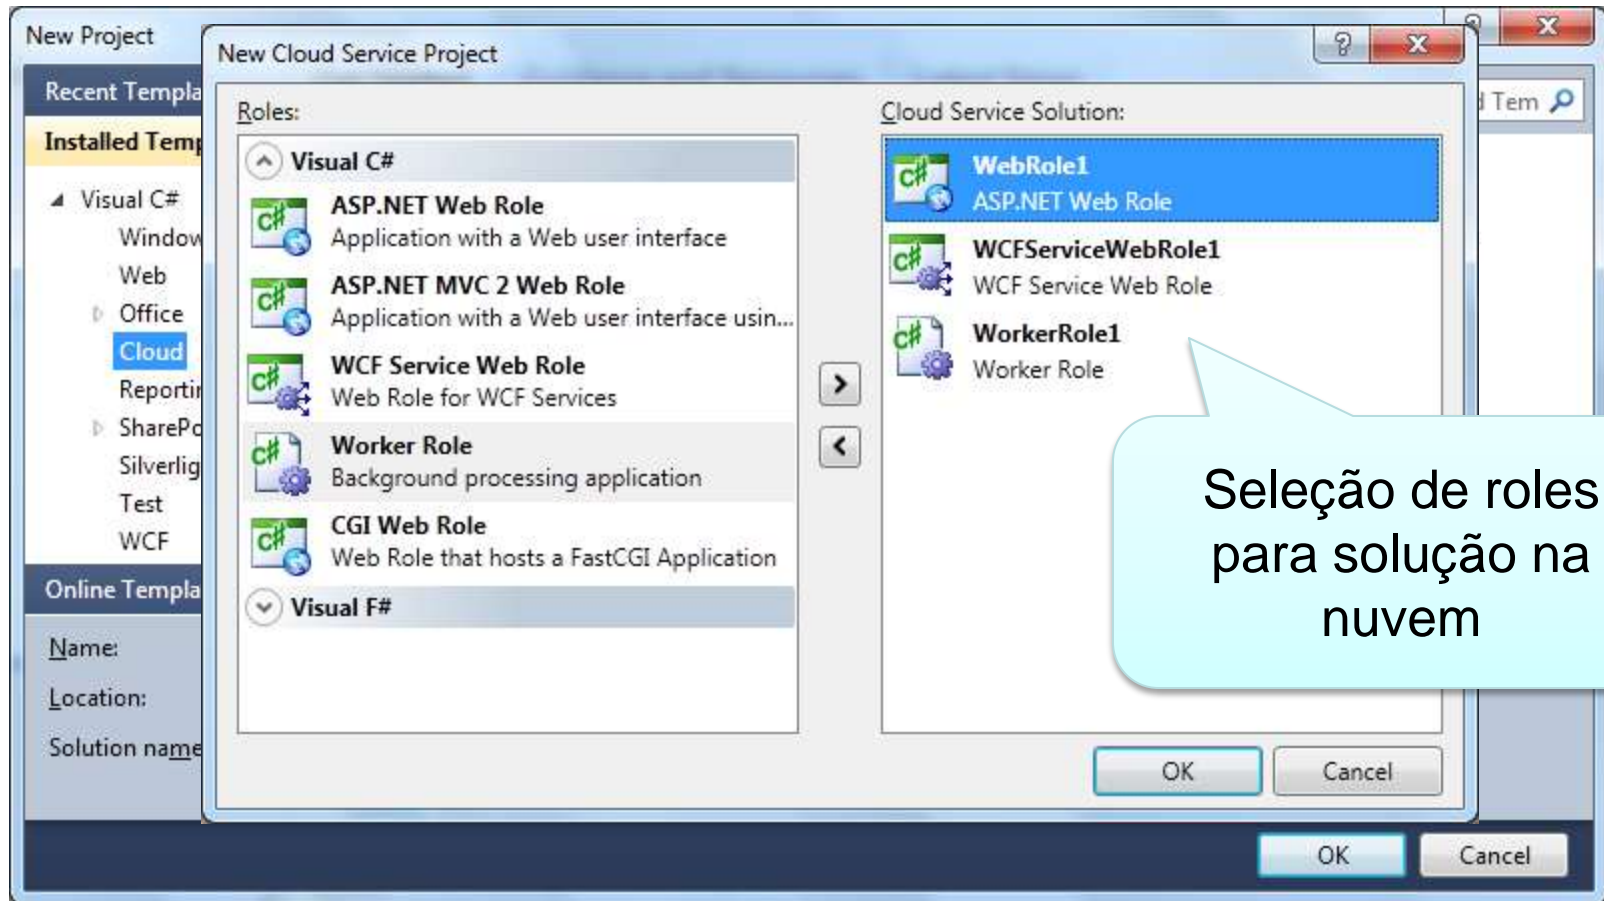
New Project

Recent Templa

Installed Temp

Visual C#

Window

Web

Office

Cloud

Reporti

SharePo

Silverlig

Test

WCF

Online Templa

Name:

Location:

Solution name

Tem

New Cloud Service Project

?

Roles:

Visual C#

ASP.NET Web Role
Application with a Web user interface

ASP.NET MVC 2 Web Role
Application with a Web user interface usin...

WCF Service Web Role
Web Role for WCF Services

Worker Role
Background processing application

CGI Web Role
Web Role that hosts a FastCGI Application

Visual F#

Cloud Service Solution:

WebRole1
ASP.NET Web Role

WCFServiceWebRole1
WCF Service Web Role

WorkerRole1
Worker Role

Seleção de roles para solução na nuvem

OK

Cancel

OK

Cancel